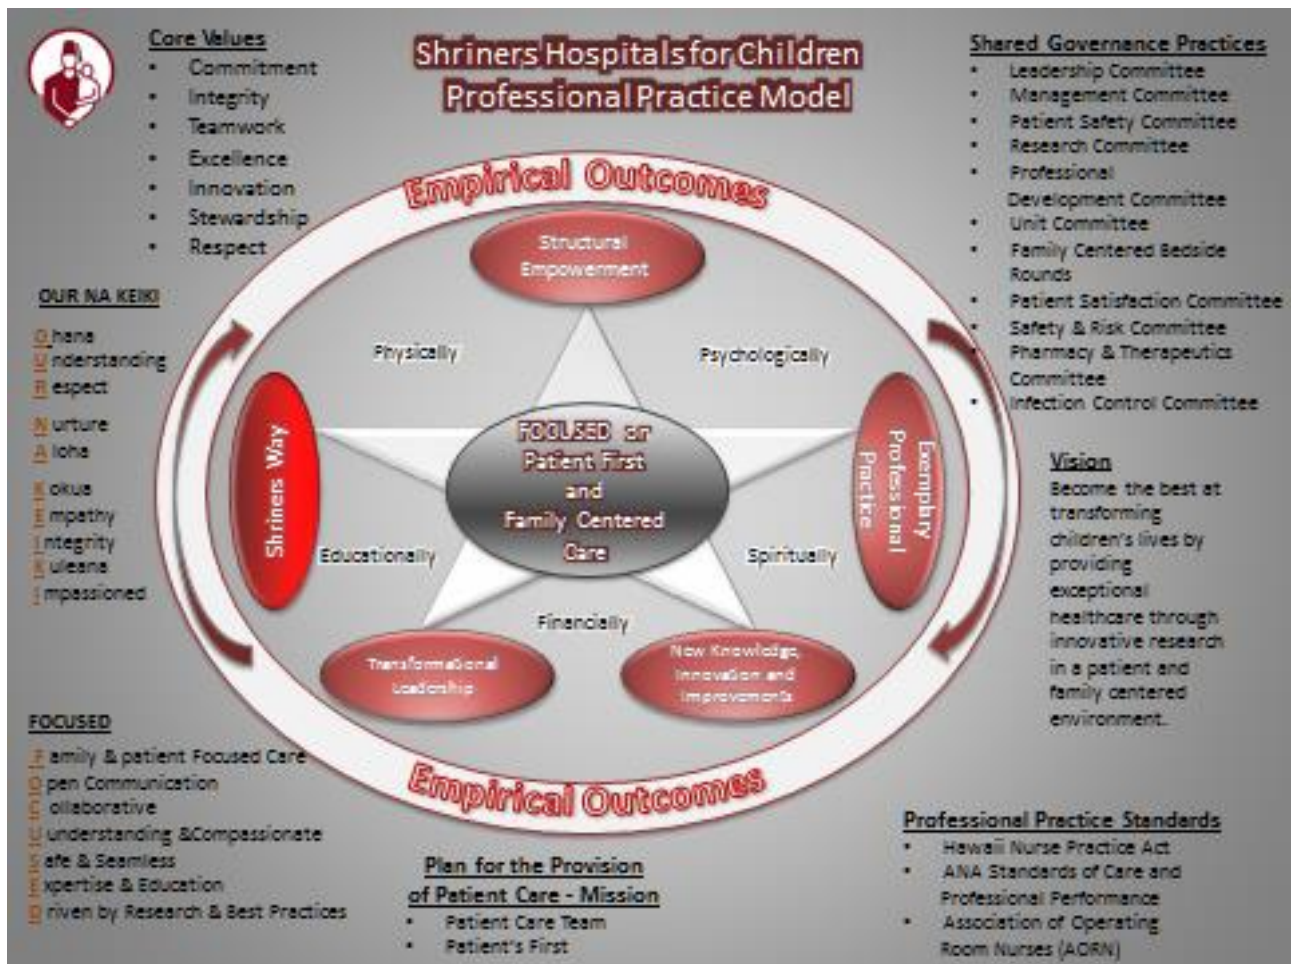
Shriners Hospitals for Children
Professional Practice Model

Core Values
- Commitment
- Integrity
- Teamwork
- Excellence
- Innovation
- Stewardship
- Respect

OUR NA KEIKI
Ohana
Understanding
Respect
Nurture
Aloha
Kokua
Empathy
Integrity
Kuleana
Impassioned

FOCUSED
Family & patient Focused Care
Open Communication
Collaborative
Understanding &Compassionate
Safe & Seamless
Expertise & Education
Driven by Research & Best Practices

Shared Governance Practices
- Leadership Committee
- Management Committee
- Patient Safety Committee
- Research Committee
- Professional Development Committee
- Unit Committee
- Family Centered Bedside Rounds
- Patient Satisfaction Committee
- Safety & Risk Committee
- Pharmacy & Therapeutics Committee
- Infection Control Committee

Vision
Become the best at transforming children's lives by providing exceptional healthcare through innovative research in a patient and family centered environment.

Empirical Outcomes

Structural Empowerment
Physically
Psychologically
Shriners Way
FOCUSED on Patient First and Family Centered Care
Exemplary Professional Practice
Educationally
Spiritually
Financially
Transformational Leadership
New Knowledge, Innovation and Improvements

Empirical Outcomes

Plan for the Provision of Patient Care - Mission
- Patient Care Team
- Patient's First

Professional Practice Standards
- Hawaii Nurse Practice Act
- ANA Standards of Care and Professional Performance
- Association of Operating Room Nurses (AORN)